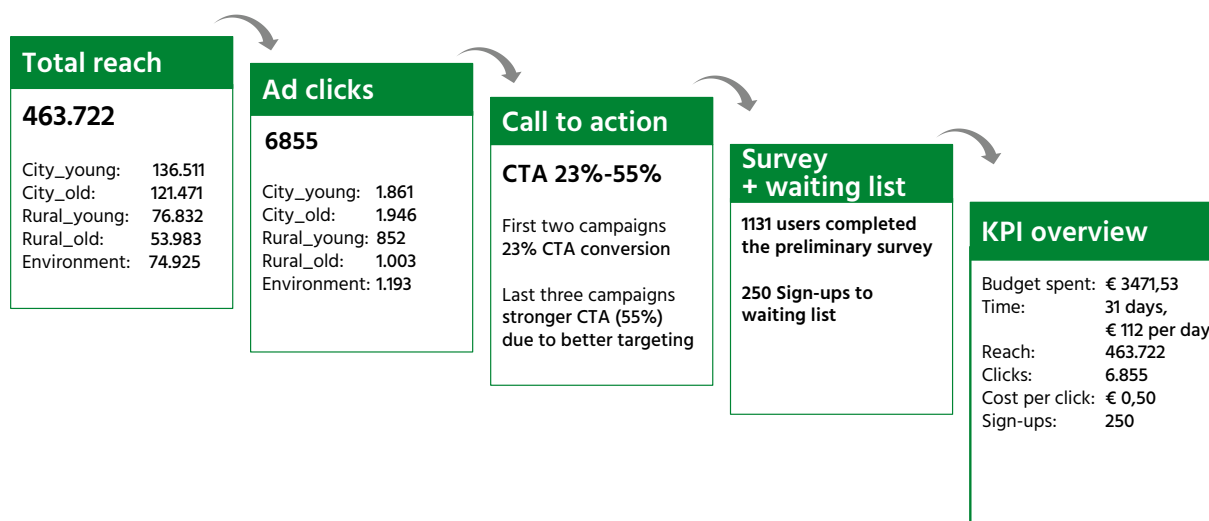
Total reach

463.722

City_young: 136.511
City_old: 121.471
Rural_young: 76.832
Rural_old: 53.983
Environment: 74.925

Ad clicks

6855

City_young: 1.861
City_old: 1.946
Rural_young: 852
Rural_old: 1.003
Environment: 1.193

Call to action

CTA 23%-55%

First two campaigns 23% CTA conversion

Last three campaigns stronger CTA (55%) due to better targeting

Survey + waiting list

1131 users completed the preliminary survey

250 Sign-ups to waiting list

KPI overview

Budget spent: € 3471,53
Time: 31 days, € 112 per day
Reach: 463.722
Clicks: 6.855
Cost per click: € 0,50
Sign-ups: 250